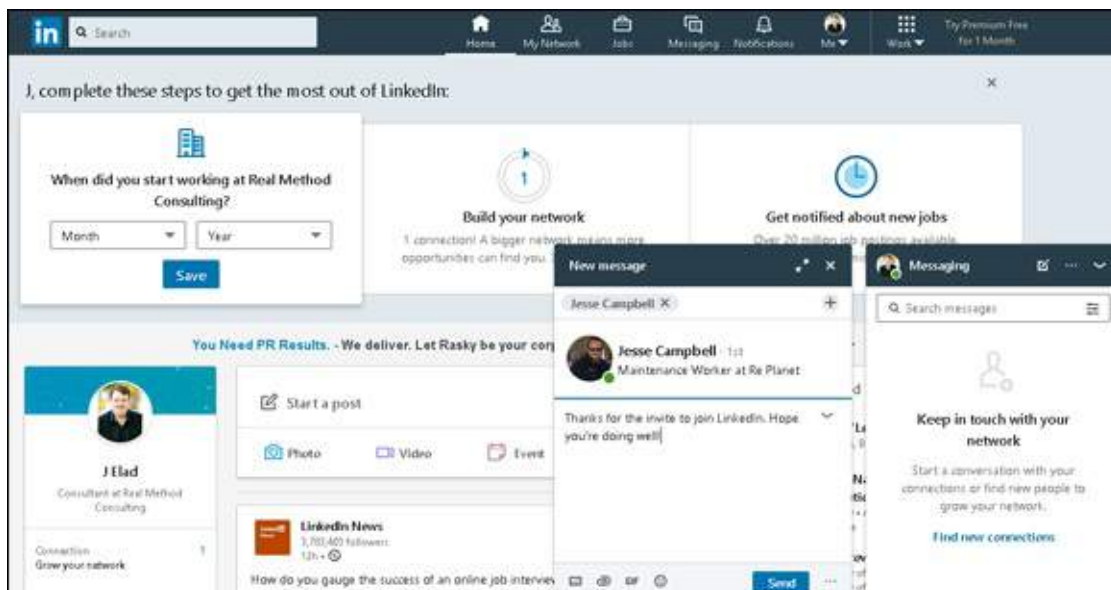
in Search

Home My Network Jobs Messaging Notifications Me Work Try Premium Free for 1 Month

J, complete these steps to get the most out of LinkedIn:

×

When did you start working at Real Method Consulting?

Month Year

Save

1

Build your network

1 connection! A bigger network means more opportunities can find you.

Get notified about new jobs

Over 20 million job postings available

New message

Jesse Campbell ×

Jesse Campbell · 1st
Maintenance Worker at Re Planet

Thanks for the invite to join LinkedIn. Hope you're doing well!

Send

Messaging

Search messages

Keep in touch with your network

Start a conversation with your connections or find new people to grow your network.

Find new connections

You Need PR Results. - We deliver. Let Rasky be your cor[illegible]

J Elad
Consultant at Real Method Consulting

Connection 1
Grow your network

Start a post

Photo Video Event

LinkedIn News
5,700,403 followers
12h ·

How do you gauge the success of an online job intervie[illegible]